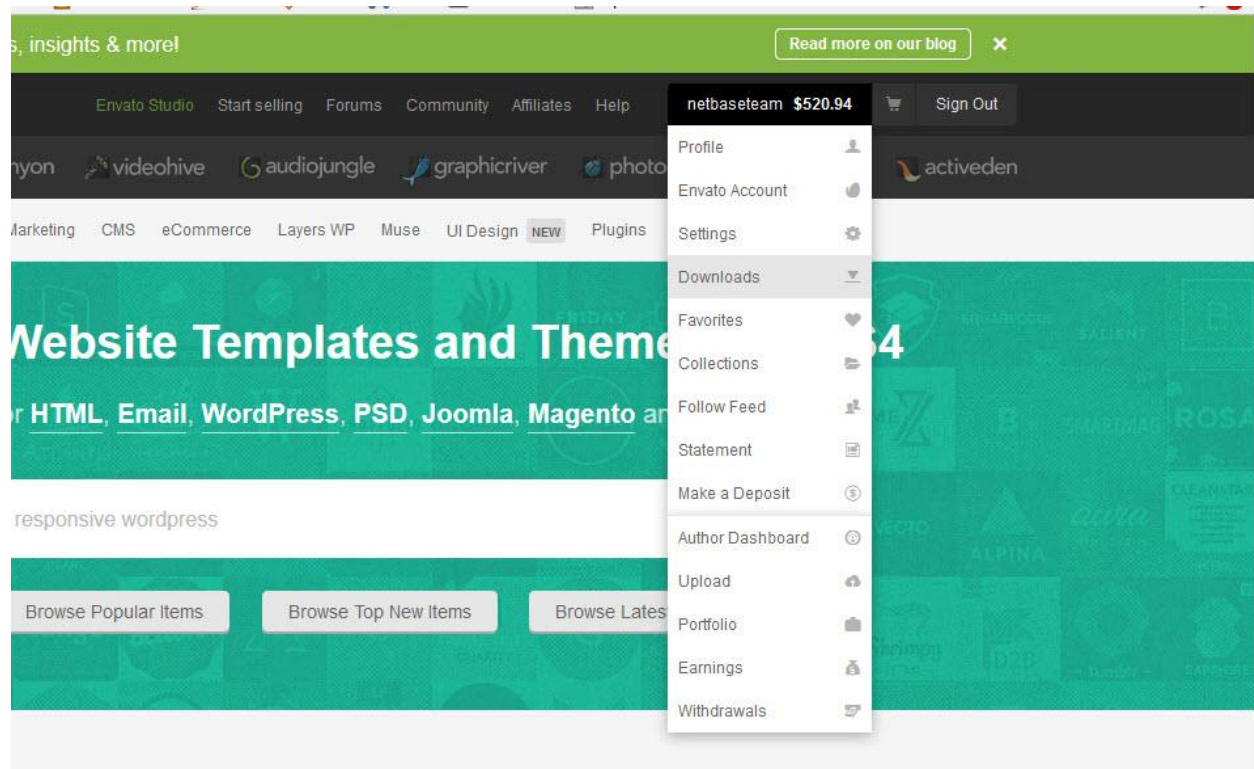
s, insights & more!

Read more on our blog ✕

Envato Studio Start selling Forums Community Affiliates Help

netbaseteam $520.94

Sign Out

nyon videohive audiojungle graphicriver photo activeden

Marketing CMS eCommerce Layers WP Muse UI Design NEW Plugins

Profile
Envato Account
Settings
Downloads
Favorites
Collections
Follow Feed
Statement
Make a Deposit
Author Dashboard
Upload
Portfolio
Earnings
Withdrawals

Vebsite Templates and Theme 54

r HTML, Email, WordPress, PSD, Joomla, Magento an

responsive wordpress

Browse Popular Items Browse Top New Items Browse Lates